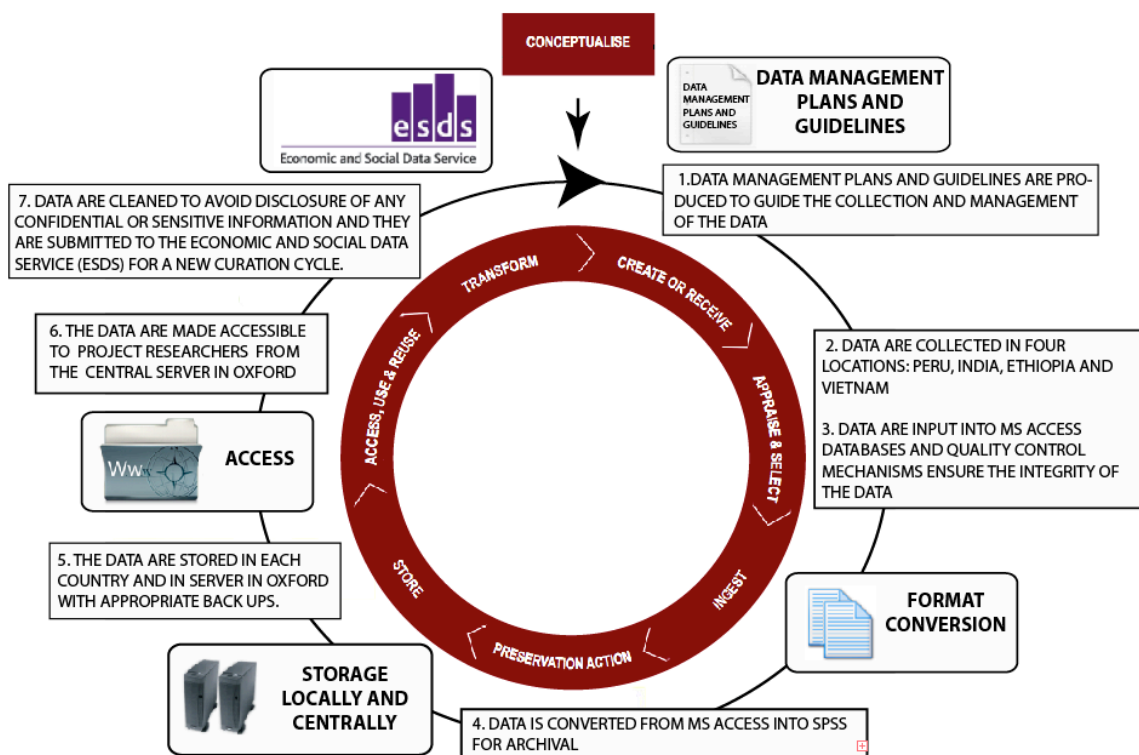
CONCEPTUALISE

esds
Economic and Social Data Service

DATA MANAGEMENT PLANS AND GUIDELINES

DATA MANAGEMENT PLANS AND GUIDELINES

1.DATA MANAGEMENT PLANS AND GUIDELINES ARE PRODUCED TO GUIDE THE COLLECTION AND MANAGEMENT OF THE DATA

7. DATA ARE CLEANED TO AVOID DISCLOSURE OF ANY CONFIDENTIAL OR SENSITIVE INFORMATION AND THEY ARE SUBMITTED TO THE ECONOMIC AND SOCIAL DATA SERVICE (ESDS) FOR A NEW CURATION CYCLE.

TRANSFORM

CREATE OR RECEIVE

APPRAISE & SELECT

INGEST

PRESERVATION ACTION

STORE

ACCESS, USE & REUSE

2. DATA ARE COLLECTED IN FOUR LOCATIONS: PERU, INDIA, ETHIOPIA AND VIETNAM

3. DATA ARE INPUT INTO MS ACCESS DATABASES AND QUALITY CONTROL MECHANISMS ENSURE THE INTEGRITY OF THE DATA

6. THE DATA ARE MADE ACCESSIBLE TO PROJECT RESEARCHERS FROM THE CENTRAL SERVER IN OXFORD

Ww

ACCESS

5. THE DATA ARE STORED IN EACH COUNTRY AND IN SERVER IN OXFORD WITH APPROPRIATE BACK UPS.

FORMAT CONVERSION

STORAGE LOCALLY AND CENTRALLY

4. DATA IS CONVERTED FROM MS ACCESS INTO SPSS FOR ARCHIVAL